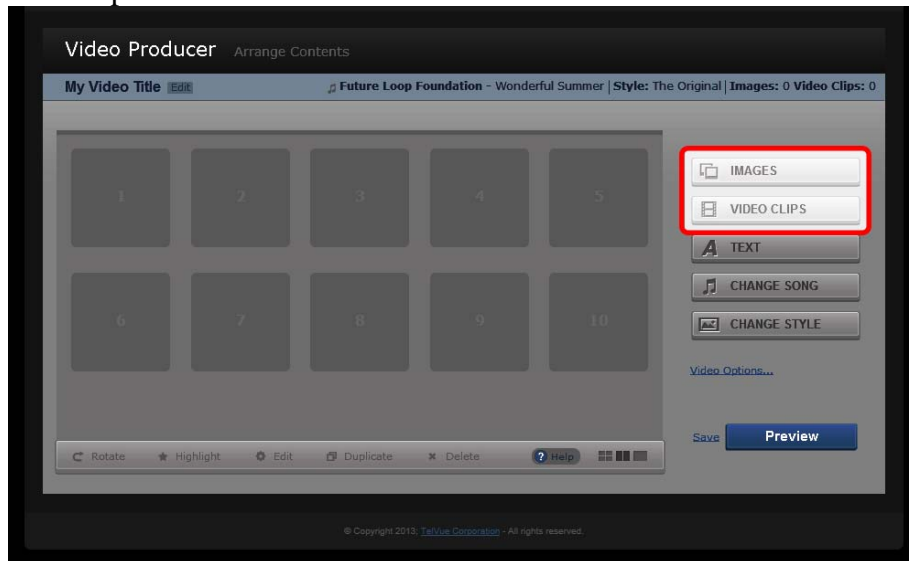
Video Producer Arrange Contents

My Video Title Edit

♫ Future Loop Foundation - Wonderful Summer | Style: The Original | Images: 0 Video Clips: 0

1

2

3

4

5

6

7

8

9

10

IMAGES

VIDEO CLIPS

TEXT

CHANGE SONG

CHANGE STYLE

Video Options...

Save

Preview

Rotate ★ Highlight Edit Duplicate ✖ Delete ? Help

© Copyright 2013, TelVue Corporation - All rights reserved.